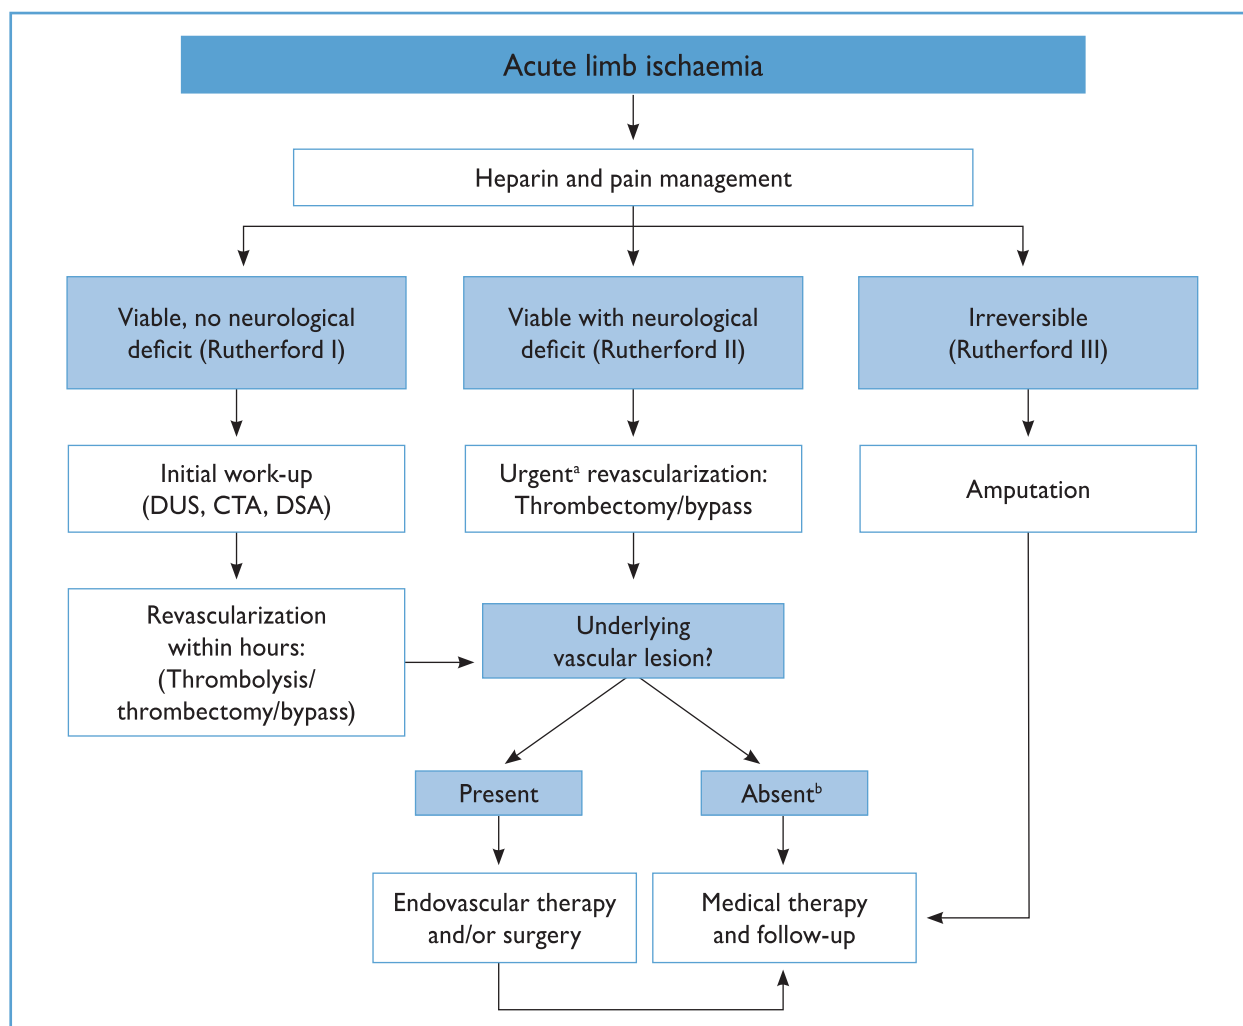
Acute limb ischaemia

Heparin and pain management

Viable, no neurological deficit (Rutherford I)

Viable with neurological deficit (Rutherford II)

Irreversible (Rutherford III)

Initial work-up (DUS, CTA, DSA)

Urgent$^{a}$ revascularization: Thrombectomy/bypass

Amputation

Revascularization within hours: (Thrombolysis/ thrombectomy/bypass)

Underlying vascular lesion?

Present

Absent$^{b}$

Endovascular therapy and/or surgery

Medical therapy and follow-up